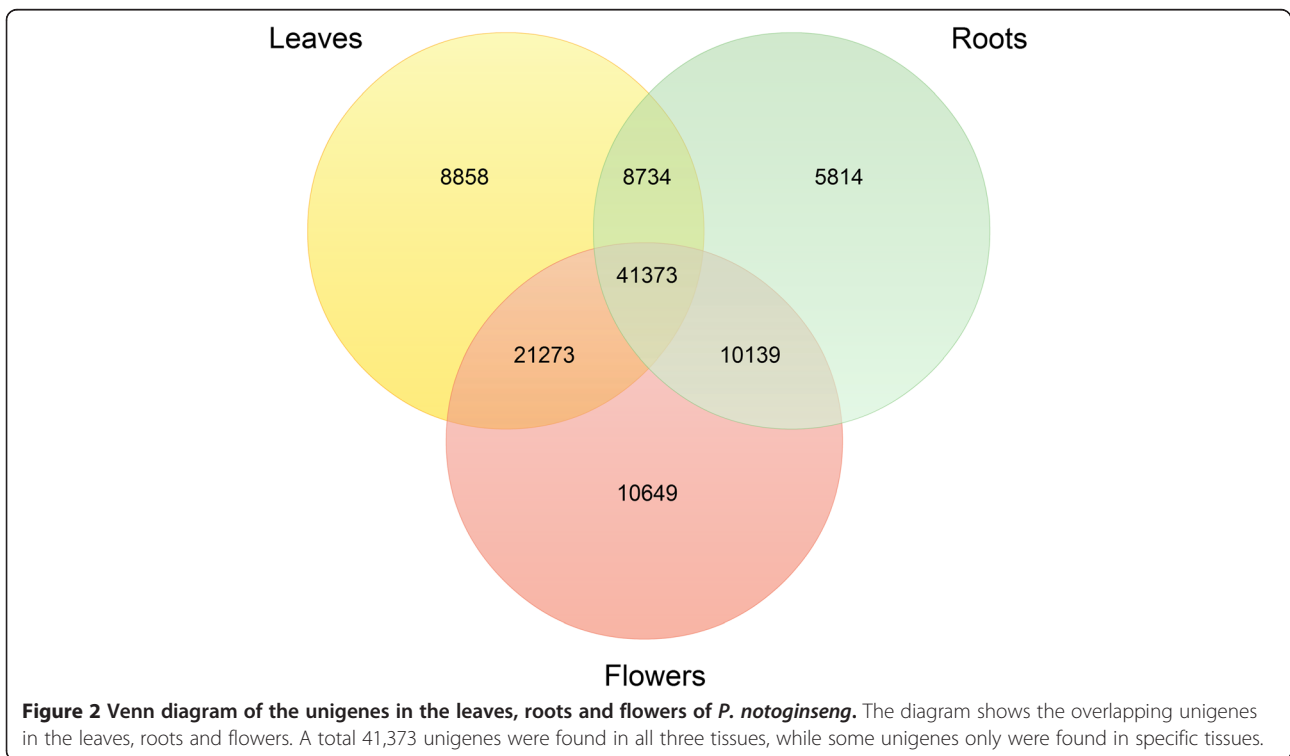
Leaves

Roots

8858

8734

5814

41373

21273

10139

10649

Flowers

**Figure 2 Venn diagram of the unigenes in the leaves, roots and flowers of *P. notoginseng*.** The diagram shows the overlapping unigenes in the leaves, roots and flowers. A total 41,373 unigenes were found in all three tissues, while some unigenes only were found in specific tissues.